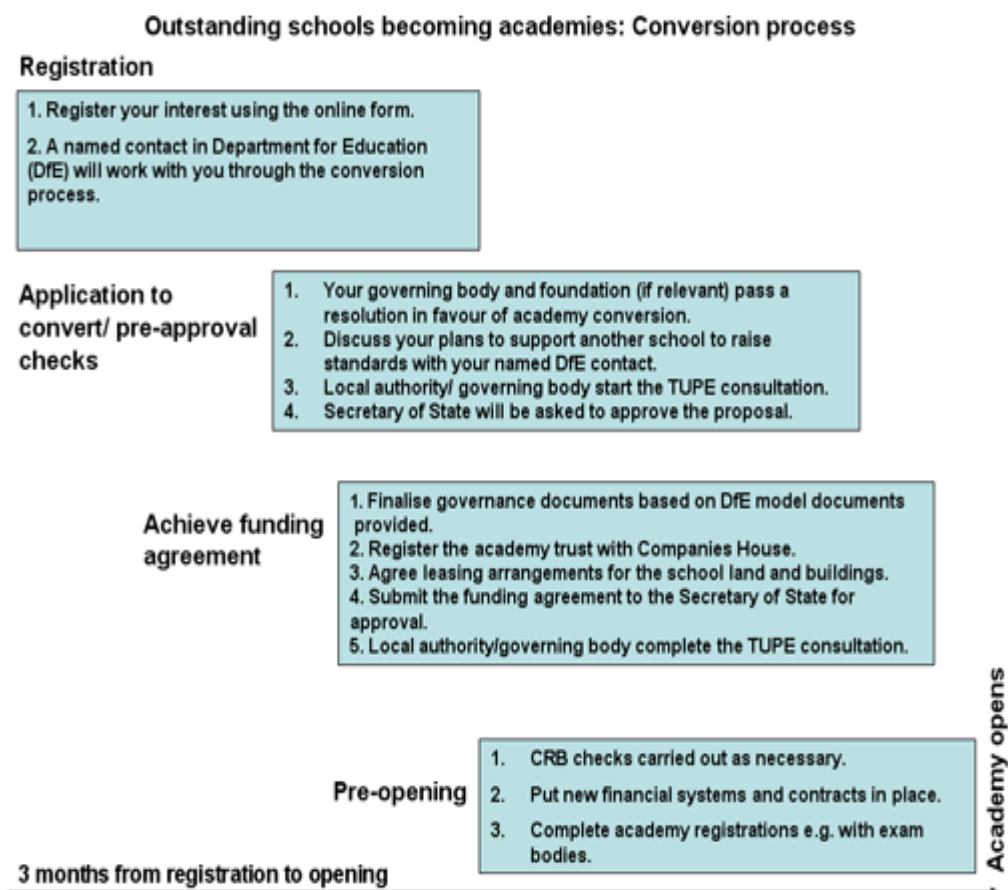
Outstanding schools becoming academies: Conversion process

Registration

1. Register your interest using the online form.

2. A named contact in Department for Education (DfE) will work with you through the conversion process.

Application to convert/ pre-approval checks

1. Your governing body and foundation (if relevant) pass a resolution in favour of academy conversion.
2. Discuss your plans to support another school to raise standards with your named DfE contact.
3. Local authority/ governing body start the TUPE consultation.
4. Secretary of State will be asked to approve the proposal.

Achieve funding agreement

1. Finalise governance documents based on DfE model documents provided.
2. Register the academy trust with Companies House.
3. Agree leasing arrangements for the school land and buildings.
4. Submit the funding agreement to the Secretary of State for approval.
5. Local authority/governing body complete the TUPE consultation.

Pre-opening

1. CRB checks carried out as necessary.
2. Put new financial systems and contracts in place.
3. Complete academy registrations e.g. with exam bodies.

Academy opens

3 months from registration to opening